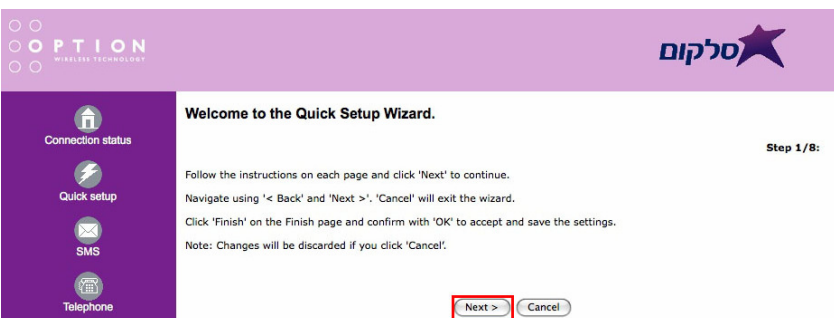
OPTION
WIRELESS TECHNOLOGY

סלקום

Connection status

Quick setup

SMS

Telephone

Welcome to the Quick Setup Wizard.

Step 1/8:

Follow the instructions on each page and click 'Next' to continue.

Navigate using '< Back' and 'Next >'. 'Cancel' will exit the wizard.

Click 'Finish' on the Finish page and confirm with 'OK' to accept and save the settings.

Note: Changes will be discarded if you click 'Cancel'.

Next >

Cancel